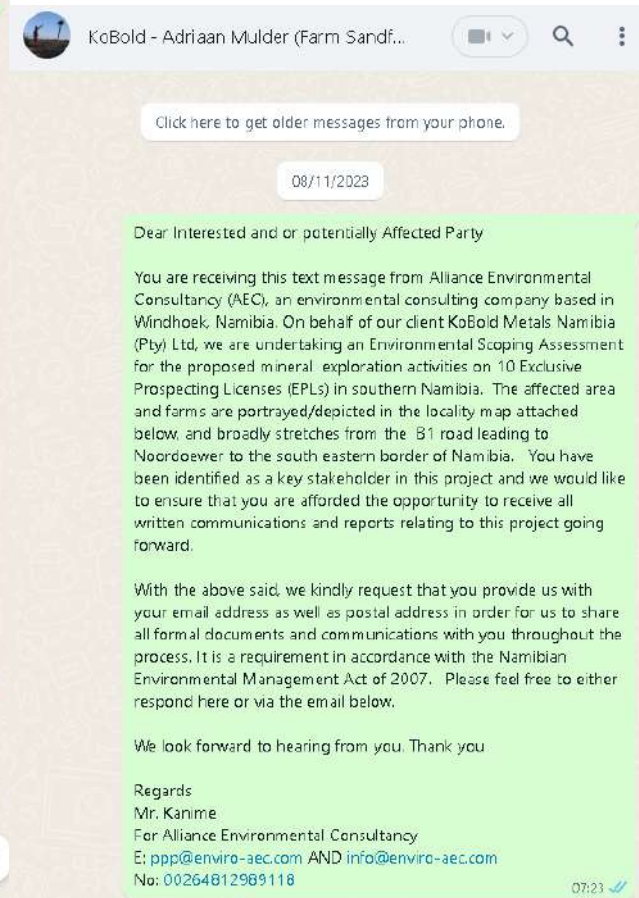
KoBold - Adriaan Mulder (Farm Sandf...

Click here to get older messages from your phone.

08/11/2023

Dear Interested and or potentially Affected Party

You are receiving this text message from Alliance Environmental Consultancy (AEC), an environmental consulting company based in Windhoek, Namibia. On behalf of our client KoBold Metals Namibia (Pty) Ltd, we are undertaking an Environmental Scoping Assessment for the proposed mineral exploration activities on 10 Exclusive Prospecting Licenses (EPLs) in southern Namibia. The affected area and farms are portrayed/depicted in the locality map attached below, and broadly stretches from the B1 road leading to Noordoewer to the south eastern border of Namibia. You have been identified as a key stakeholder in this project and we would like to ensure that you are afforded the opportunity to receive all written communications and reports relating to this project going forward.

With the above said, we kindly request that you provide us with your email address as well as postal address in order for us to share all formal documents and communications with you throughout the process. It is a requirement in accordance with the Namibian Environmental Management Act of 2007. Please feel free to either respond here or via the email below.

We look forward to hearing from you. Thank you

Regards
Mr. Kanime
For Alliance Environmental Consultancy
E: ppp@enviro-aec.com AND info@enviro-aec.com
No: 00264812989118

07:23